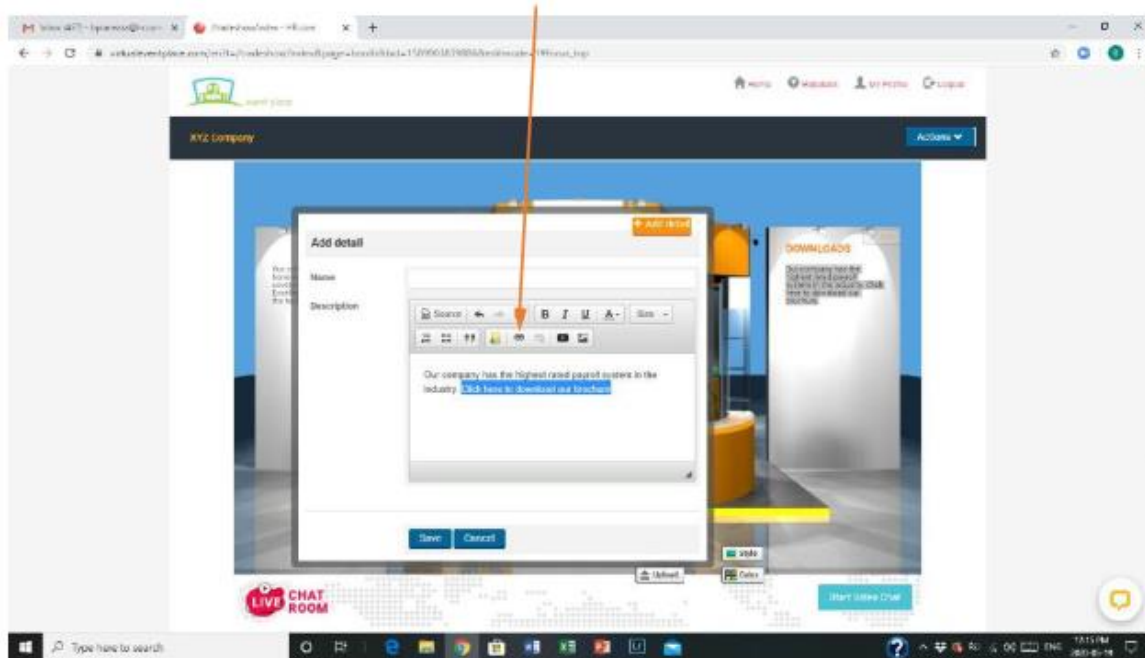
XYZ Company

Actions

Home Webinars My Profile Logout

+ Add detail

Add detail

Name

Description

Source B I U A- Size

Our company has the highest rated payroll system in the industry. Click here to download our brochure

Save Cancel

DOWNLOADS

Upload

Style

Delete

LIVE CHAT ROOM

Start Video Chat

Type here to search